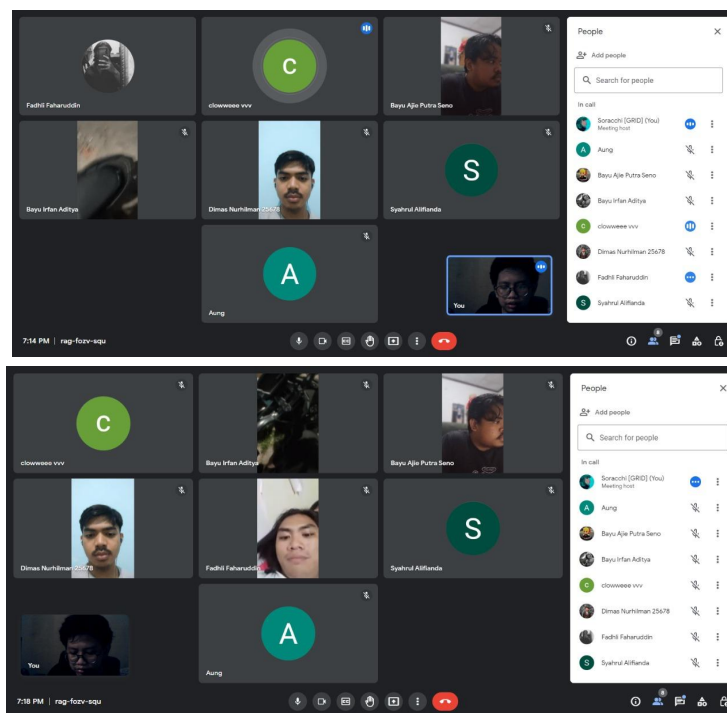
Fadhli Faharuddin
C
clowweee vvv
Bayu Ajie Putra Seno
Bayu Irfan Aditya
Dimas Nurhilman 25678
S
Syahrul Alifianda
A
Aung
You
7:14 PM | rag-fozv-squ

People
Add people
Search for people
In call
Soracchi [GRID] (You)
Meeting host
Aung
Bayu Ajie Putra Seno
Bayu Irfan Aditya
clowweee vvv
Dimas Nurhilman 25678
Fadhli Faharuddin
Syahrul Alifianda
8

C
clowweee vvv
Bayu Irfan Aditya
Bayu Ajie Putra Seno
Dimas Nurhilman 25678
Fadhli Faharuddin
S
Syahrul Alifianda
A
Aung
You
7:18 PM | rag-fozv-squ

People
Add people
Search for people
In call
Soracchi [GRID] (You)
Meeting host
Aung
Bayu Ajie Putra Seno
Bayu Irfan Aditya
clowweee vvv
Dimas Nurhilman 25678
Fadhli Faharuddin
Syahrul Alifianda
8